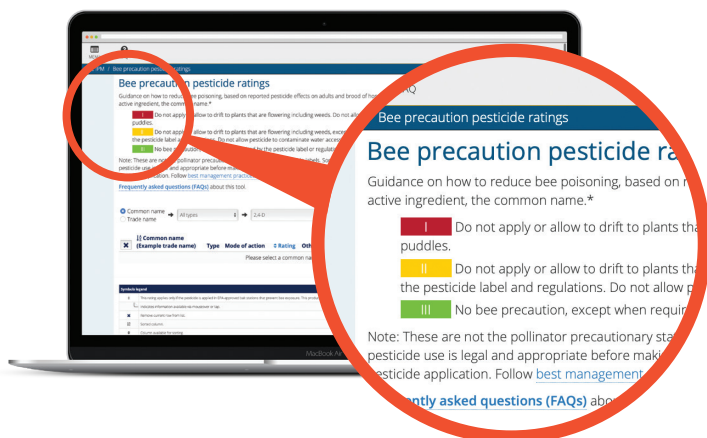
MENU

IPM / Bee precaution pesticide ratings

Bee precaution pesticide ratings

Guidance on how to reduce bee poisoning, based on reported pesticide effects on adults and brood of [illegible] active ingredient, the common name.*

I Do not apply or allow to drift to plants that are flowering including weeds. Do not all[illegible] puddles.

II Do not apply or allow to drift to plants that are flowering including weeds, except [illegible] the pesticide label and regulations. Do not allow pesticide to contaminate water accum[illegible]

III No bee precaution, except when required by the pesticide label or regulat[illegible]

Note: These are not the pollinator precau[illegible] pesticide use is legal and appropriate before ma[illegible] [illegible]ication. Follow best management practice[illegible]

Frequently asked questions (FAQs) about this tool.

Common name
Trade name
All types
2,4-D

Common name (Example trade name) | Type | Mode of action | Rating | Oth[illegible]

Please select a common na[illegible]

Symbols legend

MacBook Air

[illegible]AQ

Bee precaution pesticide ratings

Bee precaution pesticide ra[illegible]

Guidance on how to reduce bee poisoning, based on r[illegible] active ingredient, the common name.*

I Do not apply or allow to drift to plants tha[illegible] puddles.

II Do not apply or allow to drift to plants tha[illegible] the pesticide label and regulations. Do not allow p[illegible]

III No bee precaution, except when requir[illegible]

Note: These are not the pollinator precautionary sta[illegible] pesticide use is legal and appropriate before maki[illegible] pesticide application. Follow best management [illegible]

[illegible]ntly asked questions (FAQs) abo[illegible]